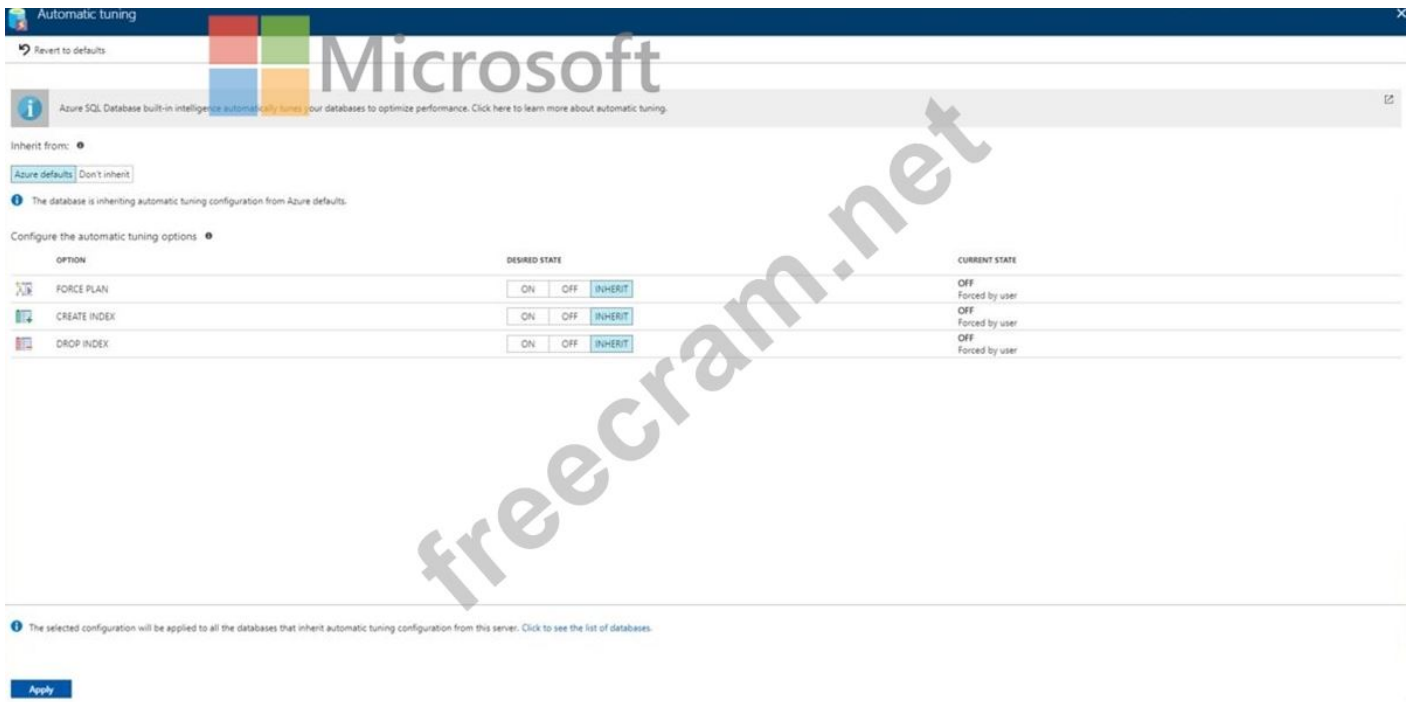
Automatic tuning

Revert to defaults

Microsoft

Azure SQL Database built-in intelligence automatically tunes your databases to optimize performance. Click here to learn more about automatic tuning.

Inherit from:

Azure defaults | Don't inherit

The database is inheriting automatic tuning configuration from Azure defaults.

Configure the automatic tuning options

| OPTION | DESIRED STATE | CURRENT STATE |
|---|---|---|
| FORCE PLAN | ON OFF INHERIT | OFF Forced by user |
| CREATE INDEX | ON OFF INHERIT | OFF Forced by user |
| DROP INDEX | ON OFF INHERIT | OFF Forced by user |

freecram.net

The selected configuration will be applied to all the databases that inherit automatic tuning configuration from this server. Click to see the list of databases.

Apply